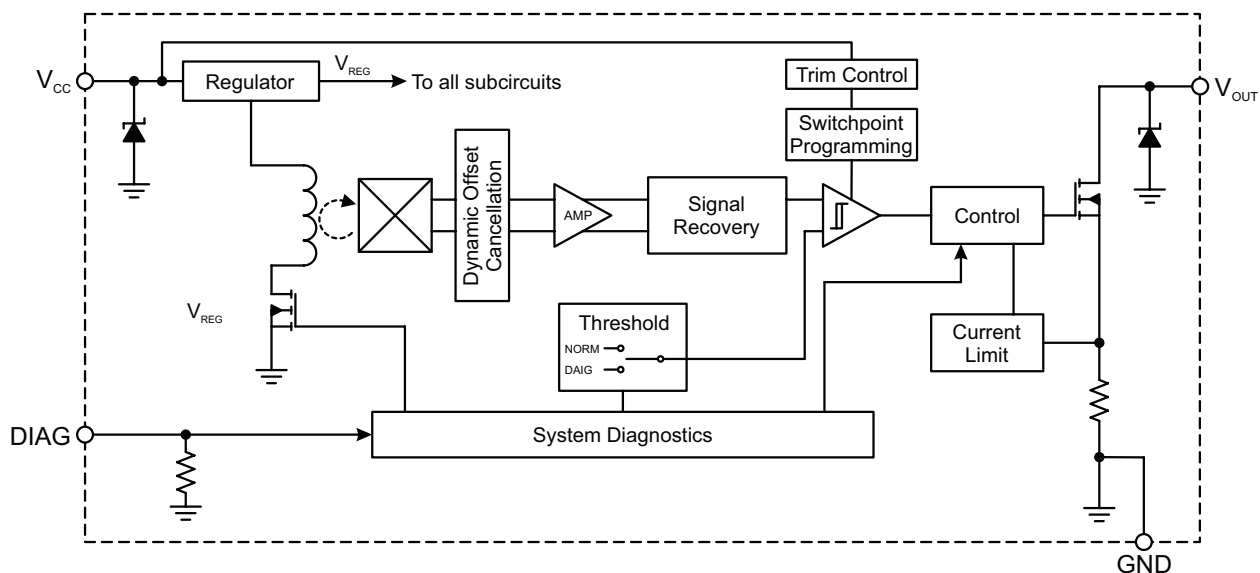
$V_{CC}$
Regulator
$V_{REG}$
To all subcircuits
Trim Control
$V_{OUT}$
Switchpoint Programming
Dynamic Offset Cancellation
AMP
Signal Recovery
Control
$V_{REG}$
Threshold
NORM
DAIG
Current Limit
DIAG
System Diagnostics
GND